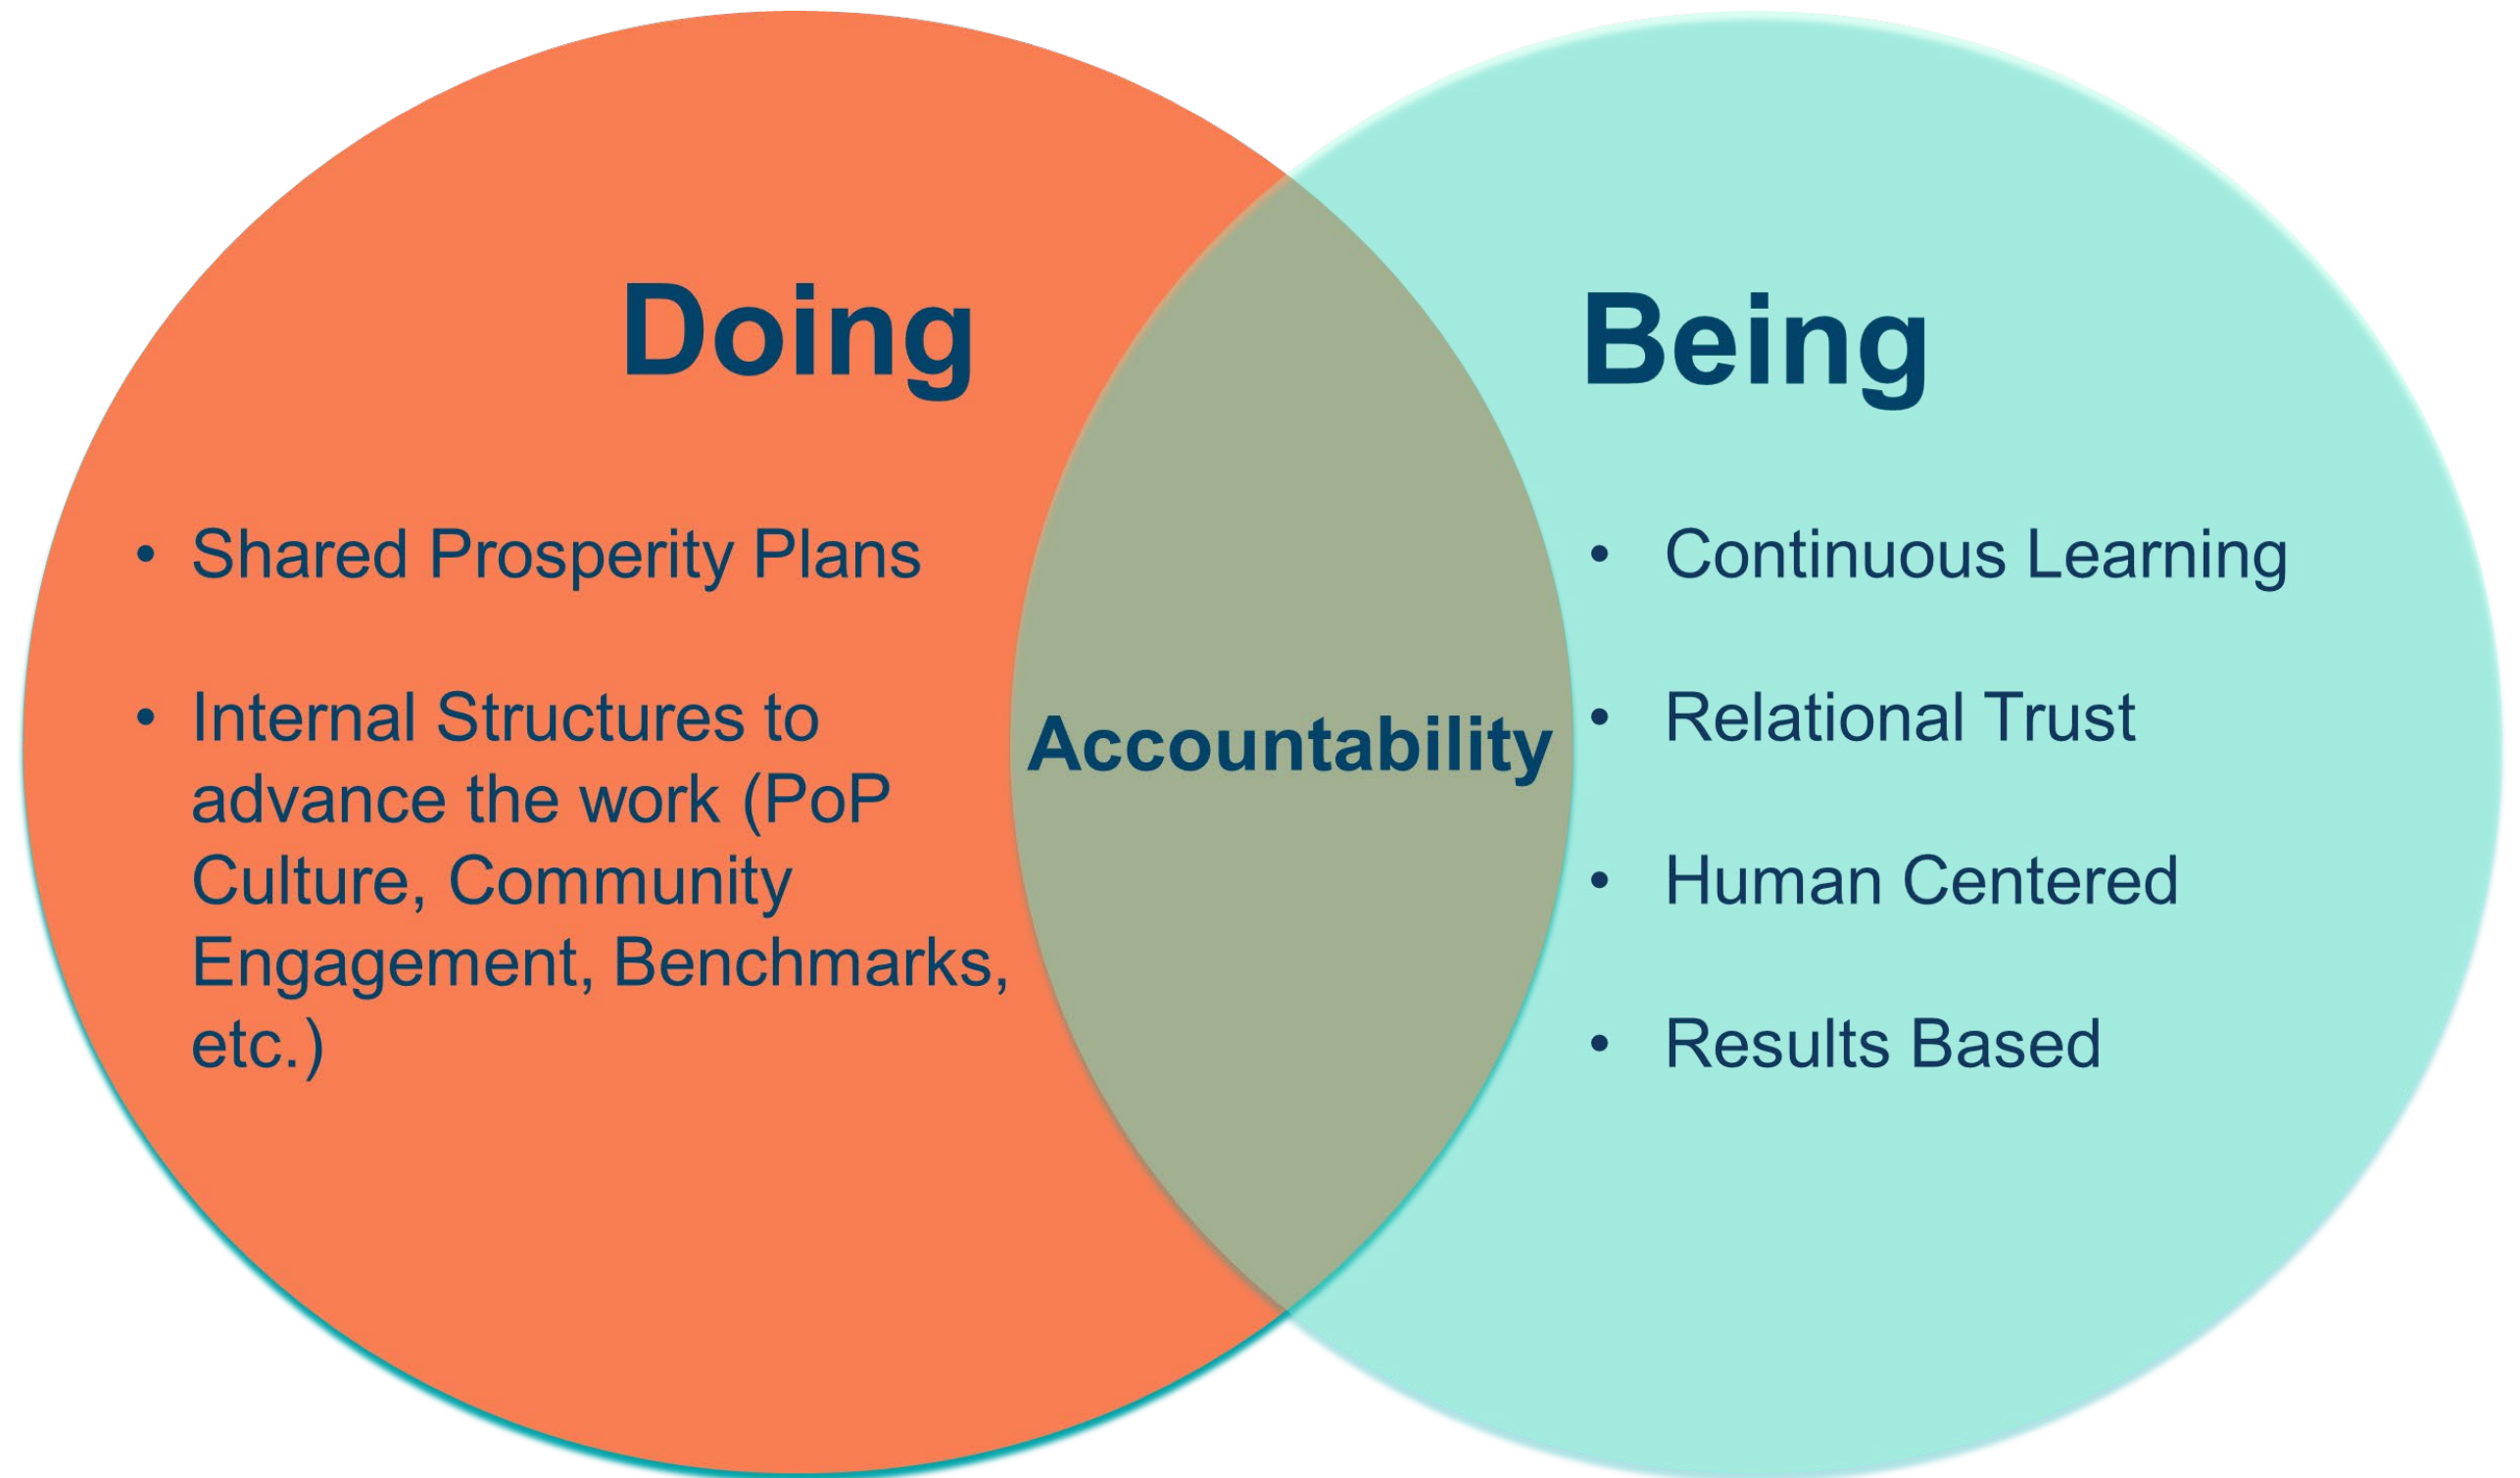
Doing

Being

• Shared Prosperity Plans

• Internal Structures to advance the work (PoP Culture, Community Engagement, Benchmarks, etc.)

Accountability

• Continuous Learning

• Relational Trust

• Human Centered

• Results Based